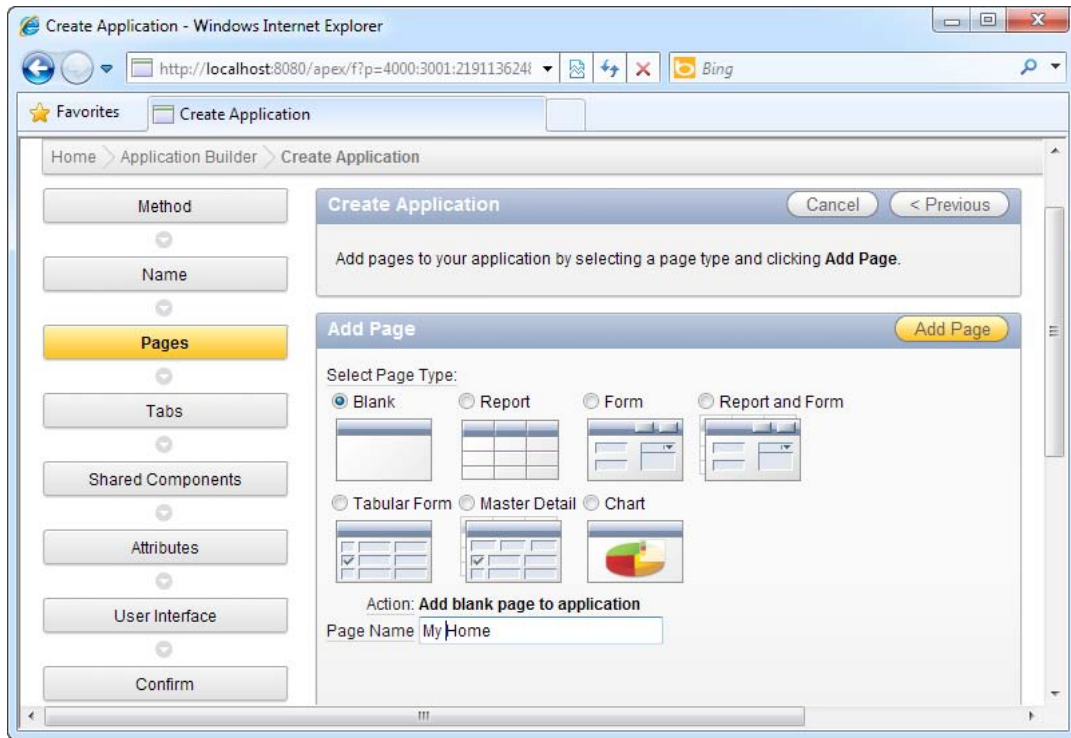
Create Application - Windows Internet Explorer

http://localhost:8080/apex/f?p=4000:3001:219113624

Bing

Favorites

Create Application

Home > Application Builder > Create Application

Method

Name

Pages

Tabs

Shared Components

Attributes

User Interface

Confirm

Create Application

Cancel

< Previous

Add pages to your application by selecting a page type and clicking **Add Page**.

Add Page

Add Page

Select Page Type:

Blank

Report

Form

Report and Form

Tabular Form

Master Detail

Chart

Action: **Add blank page to application**

Page Name My Home